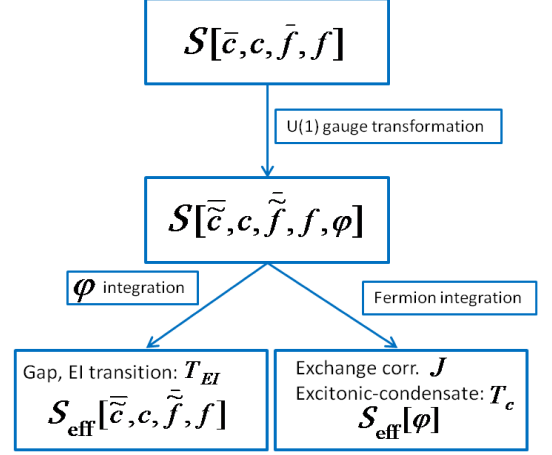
$S[\bar{c}, c, \bar{f}, f]$

U(1) gauge transformation

$S[\bar{\bar{c}}, c, \bar{\bar{f}}, f, \varphi]$

$\varphi$ integration

Fermion integration

Gap, EI transition: $T_{EI}$

$S_{\text{eff}}[\bar{\bar{c}}, c, \bar{\bar{f}}, f]$

Exchange corr. $J$

Excitonic-condensate: $T_c$

$S_{\text{eff}}[\varphi]$